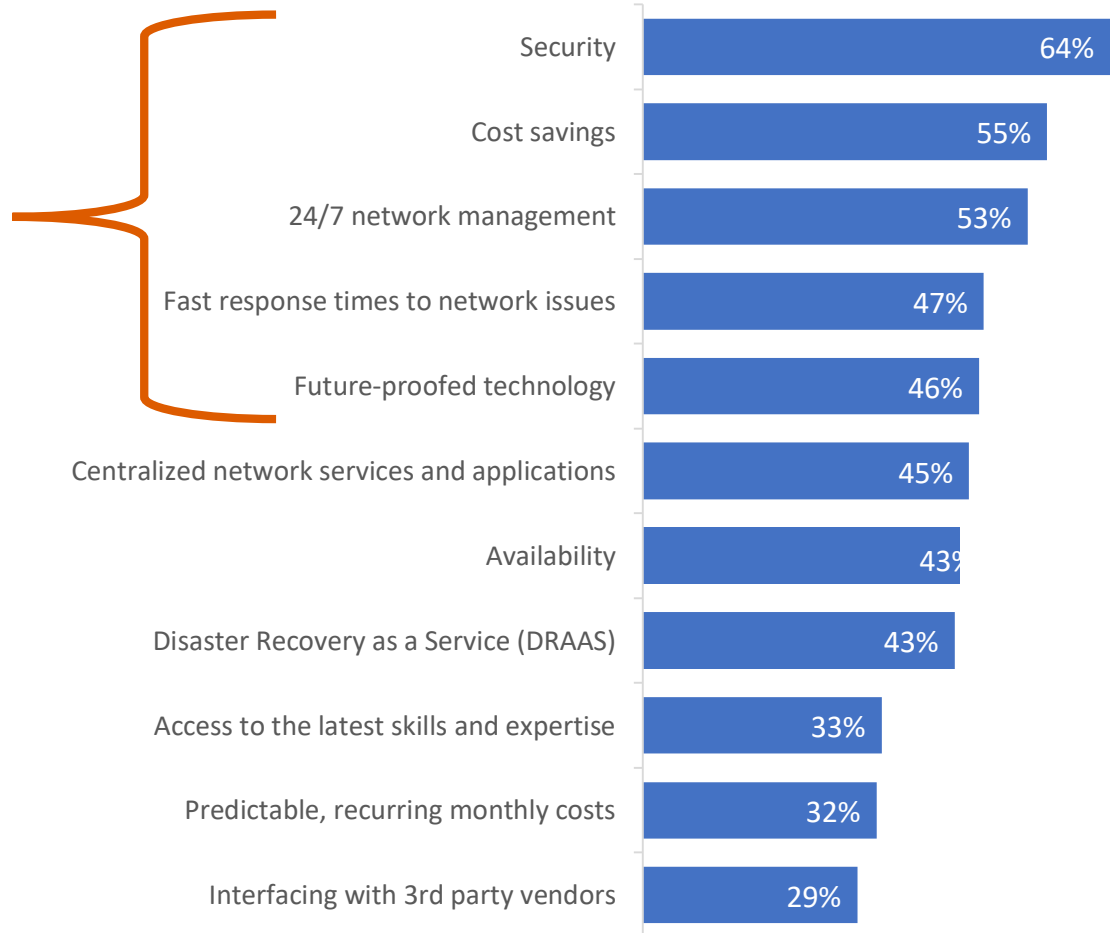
Security 64%

Cost savings 55%

24/7 network management 53%

Fast response times to network issues 47%

Future-proofed technology 46%

Centralized network services and applications 45%

Availability 43%

Disaster Recovery as a Service (DRAAS) 43%

Access to the latest skills and expertise 33%

Predictable, recurring monthly costs 32%

Interfacing with 3rd party vendors 29%